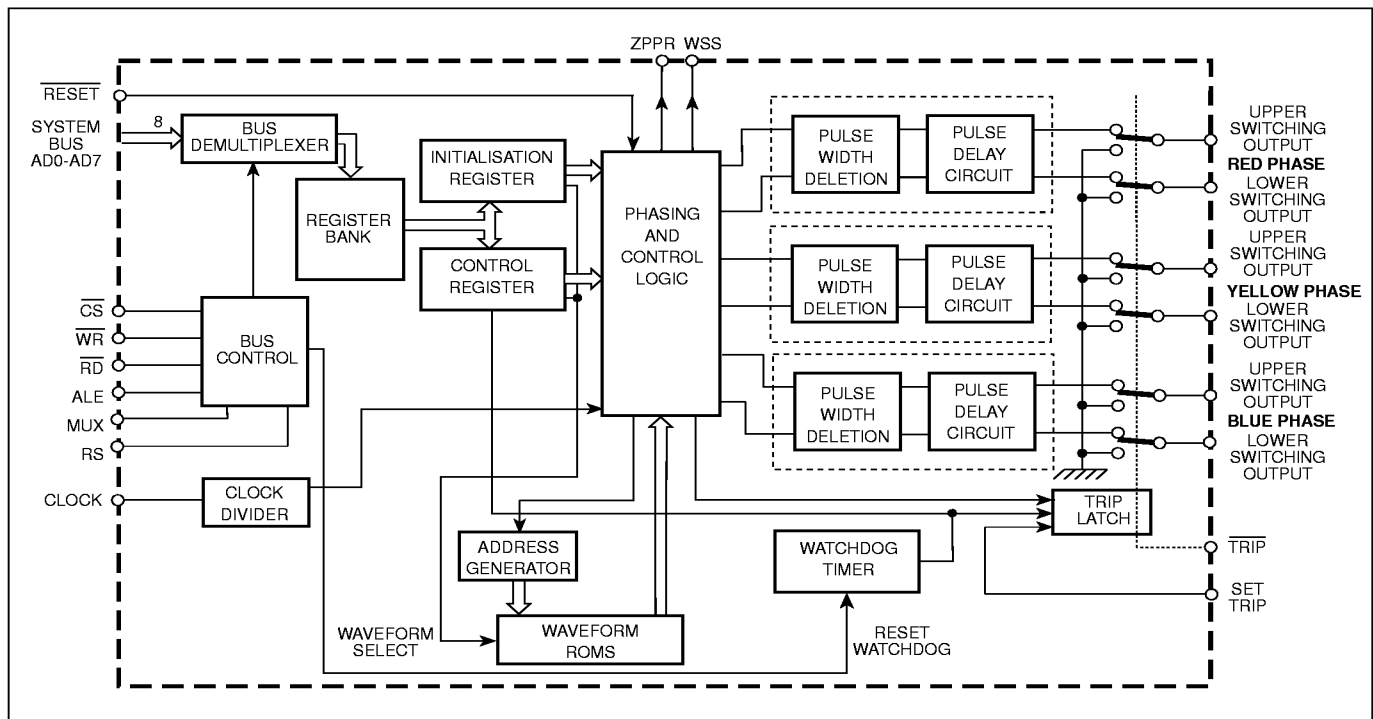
ZPPR WSS

$\overline{RESET}$

SYSTEM BUS AD0-AD7

8

BUS DEMULTIPLEXER

REGISTER BANK

INITIALISATION REGISTER

CONTROL REGISTER

PHASING AND CONTROL LOGIC

PULSE WIDTH DELETION

PULSE DELAY CIRCUIT

PULSE WIDTH DELETION

PULSE DELAY CIRCUIT

PULSE WIDTH DELETION

PULSE DELAY CIRCUIT

UPPER SWITCHING OUTPUT

RED PHASE

LOWER SWITCHING OUTPUT

UPPER SWITCHING OUTPUT

YELLOW PHASE

LOWER SWITCHING OUTPUT

UPPER SWITCHING OUTPUT

BLUE PHASE

LOWER SWITCHING OUTPUT

$\overline{CS}$

$\overline{WR}$

$\overline{RD}$

ALE

MUX

RS

BUS CONTROL

CLOCK

CLOCK DIVIDER

TRIP LATCH

ADDRESS GENERATOR

WATCHDOG TIMER

$\overline{TRIP}$

SET TRIP

WAVEFORM SELECT

WAVEFORM ROMS

RESET WATCHDOG